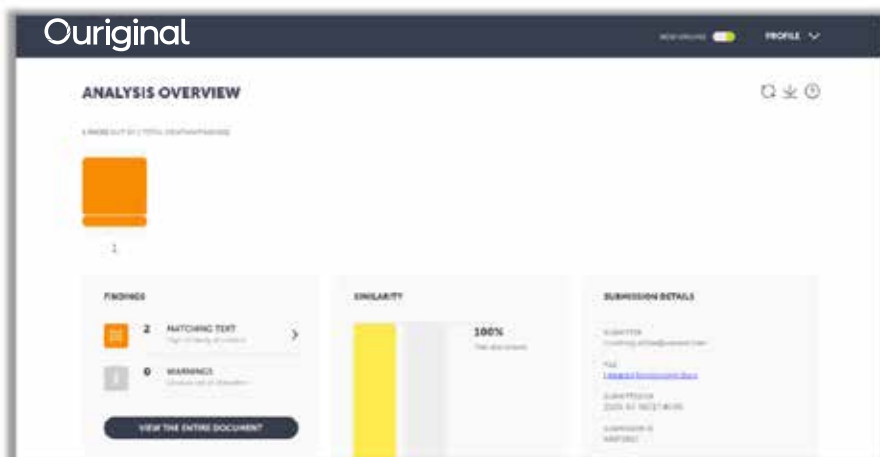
Ouriginal

NEW ORIGINAL

PROFILE

ANALYSIS OVERVIEW

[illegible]

1

FINDINGS

2 MATCHING TEXT

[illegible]

0 WARNINGS

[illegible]

VIEW THE ENTIRE DOCUMENT

SIMILARITY

100%

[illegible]

SUBMISSION DETAILS

SUBMITTER

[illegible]

FILE

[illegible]

SUBMITTED ON

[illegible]

SUBMISSION ID

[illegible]